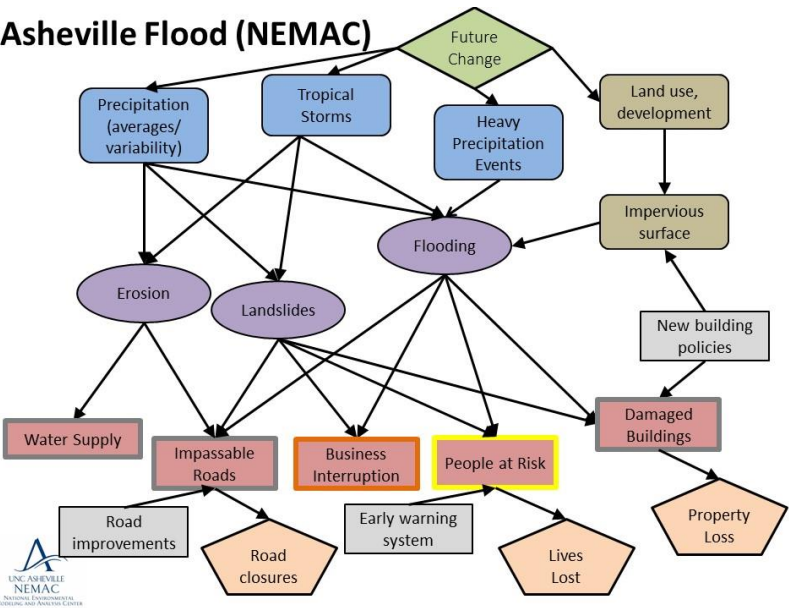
Asheville Flood (NEMAC)

Future Change

Precipitation (averages/ variability)

Tropical Storms

Heavy Precipitation Events

Land use, development

Impervious surface

Flooding

Erosion

Landslides

New building policies

Water Supply

Impassable Roads

Business Interruption

People at Risk

Damaged Buildings

Road improvements

Early warning system

Property Loss

Road closures

Lives Lost

UNC ASHEVILLE
NEMAC
NATIONAL ENVIRONMENTAL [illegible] AND ANALYSIS CENTER